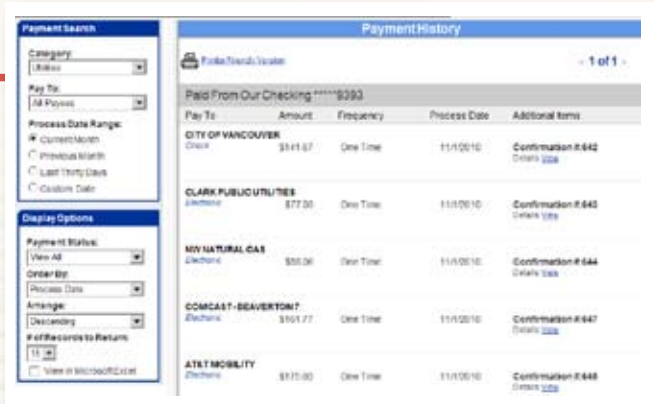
Payment Search

Category:
Utilities

Pay To:
All Payees

Process Date Range:
Current Month
Previous Month
Last Thirty Days
Custom Date

Display Options

Payment Status:
View All

Order By:
Process Date

Arrange:
Descending

# of Records to Return:
15

View in Microsoft Excel

Payment History

Printer Friendly Version

‹ 1 of 1 ›

Paid From Our Checking *****9393

| Pay To | Amount | Frequency | Process Date | Additional Items |
|---|---|---|---|---|
| CITY OF VANCOUVER Check | $141.67 | One Time | 11/1/2010 | Confirmation #:642 Details View |
| CLARK PUBLIC UTILITIES Electronic | $77.30 | One Time | 11/1/2010 | Confirmation #:643 Details View |
| NW NATURAL GAS Electronic | $50.06 | One Time | 11/1/2010 | Confirmation #:644 Details View |
| COMCAST - BEAVERTON 7 Electronic | $161.77 | One Time | 11/1/2010 | Confirmation #:647 Details View |
| AT&T MOBILITY Electronic | $175.00 | One Time | 11/1/2010 | Confirmation #:648 Details View |